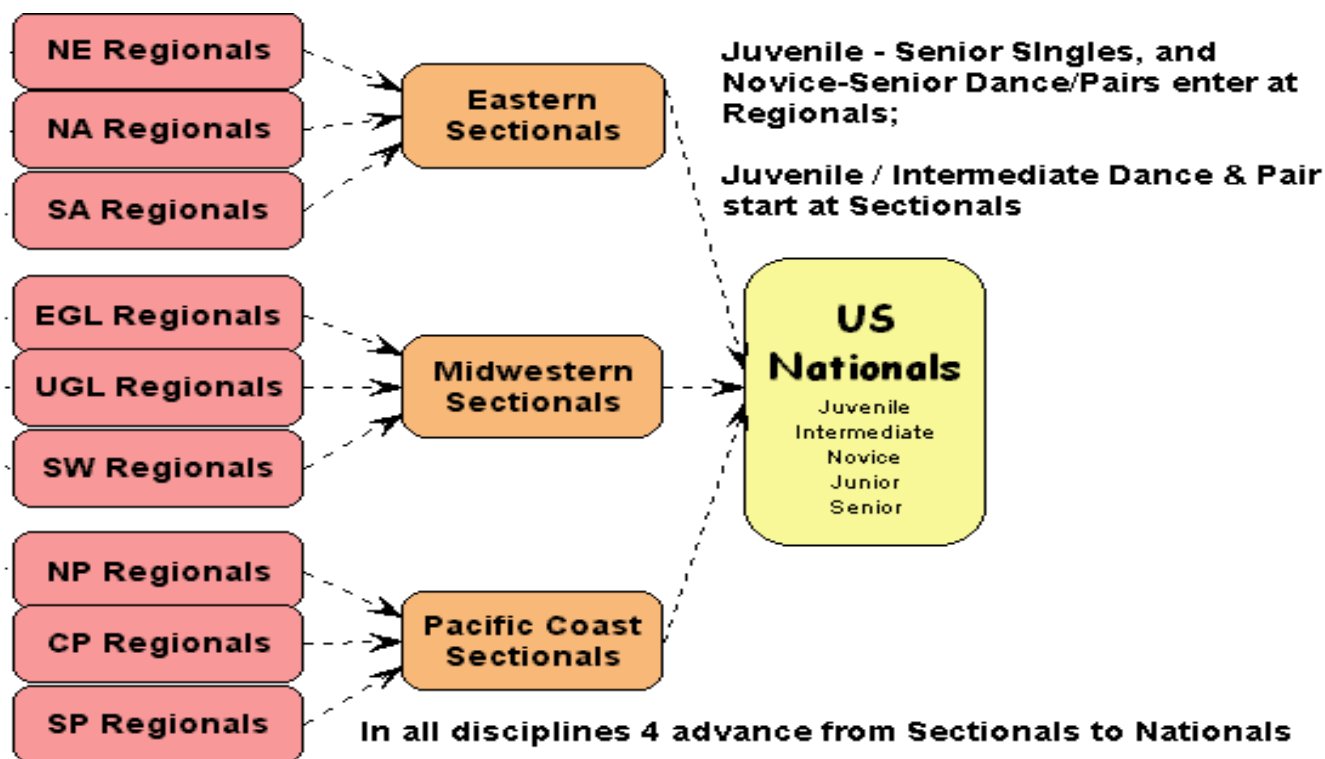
NE Regionals

NA Regionals

SA Regionals

Eastern Sectionals

Juvenile - Senior Singles, and Novice-Senior Dance/Pairs enter at Regionals;

Juvenile / Intermediate Dance & Pair start at Sectionals

EGL Regionals

UGL Regionals

SW Regionals

Midwestern Sectionals

US Nationals

Juvenile
Intermediate
Novice
Junior
Senior

NP Regionals

CP Regionals

SP Regionals

Pacific Coast Sectionals

In all disciplines 4 advance from Sectionals to Nationals